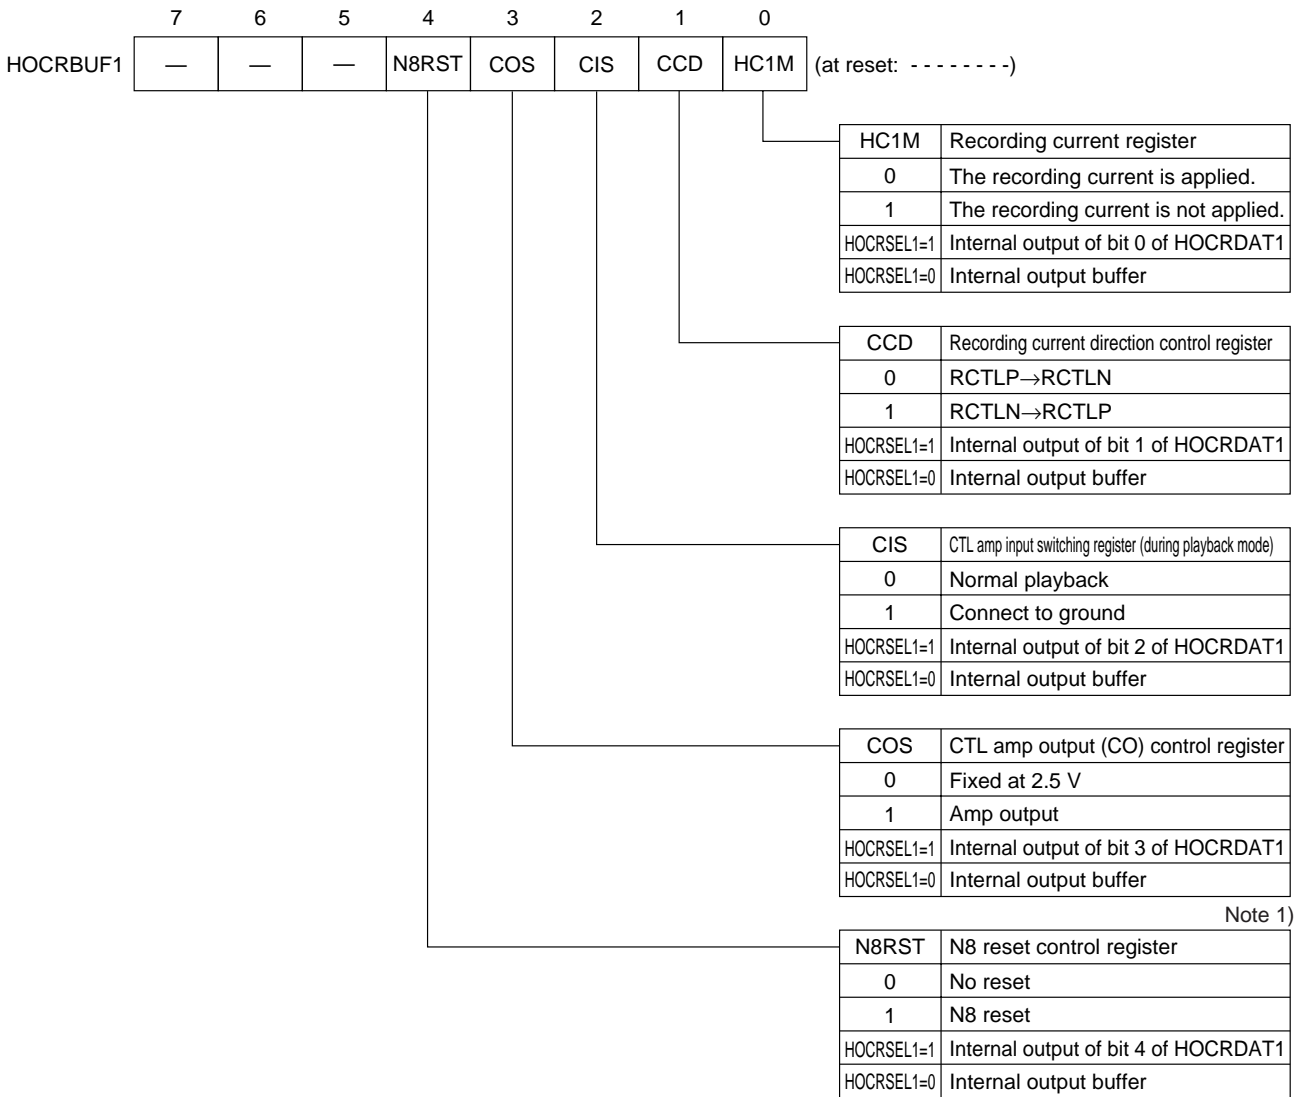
| | 7 | 6 | 5 | 4 | 3 | 2 | 1 | 0 | |
|---|---|---|---|---|---|---|---|---|---|
| HOCRBUF1 | — | — | — | N8RST | COS | CIS | CCD | HC1M | (at reset: - - - - - - - -) |

| HC1M | Recording current register |
|---|---|
| 0 | The recording current is applied. |
| 1 | The recording current is not applied. |
| HOCRSEL1=1 | Internal output of bit 0 of HOCRDAT1 |
| HOCRSEL1=0 | Internal output buffer |

| CCD | Recording current direction control register |
|---|---|
| 0 | RCTLP$\rightarrow$RCTLN |
| 1 | RCTLN$\rightarrow$RCTLP |
| HOCRSEL1=1 | Internal output of bit 1 of HOCRDAT1 |
| HOCRSEL1=0 | Internal output buffer |

| CIS | CTL amp input switching register (during playback mode) |
|---|---|
| 0 | Normal playback |
| 1 | Connect to ground |
| HOCRSEL1=1 | Internal output of bit 2 of HOCRDAT1 |
| HOCRSEL1=0 | Internal output buffer |

| COS | CTL amp output (CO) control register |
|---|---|
| 0 | Fixed at 2.5 V |
| 1 | Amp output |
| HOCRSEL1=1 | Internal output of bit 3 of HOCRDAT1 |
| HOCRSEL1=0 | Internal output buffer |

Note 1)

| N8RST | N8 reset control register |
|---|---|
| 0 | No reset |
| 1 | N8 reset |
| HOCRSEL1=1 | Internal output of bit 4 of HOCRDAT1 |
| HOCRSEL1=0 | Internal output buffer |